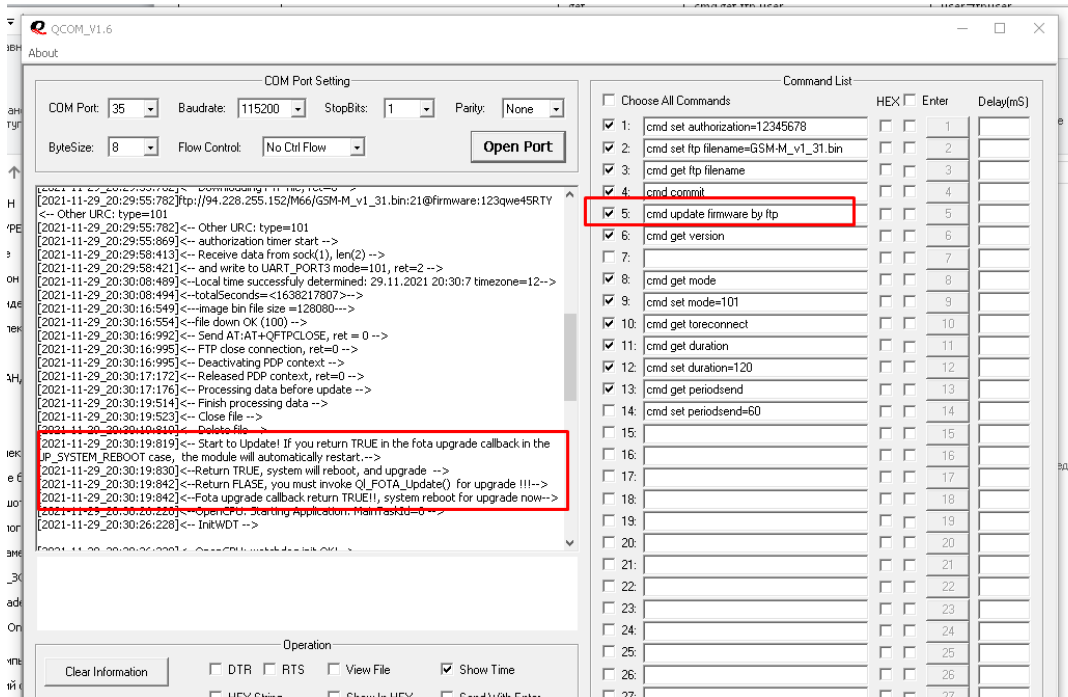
QCOM_V1.6
About

COM Port Setting
COM Port: 35
Baudrate: 115200
StopBits: 1
Parity: None
ByteSize: 8
Flow Control: No Ctrl Flow
Open Port

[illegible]
[2021-11-29_20:29:55:782]ftp://94.228.255.152/M66/GSM-M_v1_31.bin:21@firmware:123qwe45RTY
<-- Other URC: type=101
[2021-11-29_20:29:55:782]<-- Other URC: type=101
[2021-11-29_20:29:55:869]<-- authorization timer start -->
[2021-11-29_20:29:58:413]<-- Receive data from sock(1), len(2) -->
[2021-11-29_20:29:58:421]<-- and write to UART_PORT3 mode=101, ret=2 -->
[2021-11-29_20:30:08:489]<--Local time successfuly determined: 29.11.2021 20:30:7 timezone=12-->
[2021-11-29_20:30:08:494]<--totalSeconds=<1638217807>-->
[2021-11-29_20:30:16:549]<---image bin file size =128080--->
[2021-11-29_20:30:16:554]<--file down OK (100) -->
[2021-11-29_20:30:16:992]<-- Send AT:AT+QFTPCLOSE, ret = 0 -->
[2021-11-29_20:30:16:995]<-- FTP close connection, ret=0 -->
[2021-11-29_20:30:16:995]<-- Deactivating PDP context -->
[2021-11-29_20:30:17:172]<-- Released PDP context, ret=0 -->
[2021-11-29_20:30:17:176]<-- Processing data before update -->
[2021-11-29_20:30:19:514]<-- Finish processing data -->
[2021-11-29_20:30:19:523]<-- Close file -->
[2021-11-29_20:30:19:810]<-- Delete file -->
[2021-11-29_20:30:19:819]<-- Start to Update! If you return TRUE in the fota upgrade callback in the UP_SYSTEM_REBOOT case, the module will automatically restart.-->
[2021-11-29_20:30:19:830]<--Return TRUE, system will reboot, and upgrade -->
[2021-11-29_20:30:19:842]<--Return FLASE, you must invoke Ql_FOTA_Update() for upgrade !!!-->
[2021-11-29_20:30:19:842]<--Fota upgrade callback return TRUE!!, system reboot for upgrade now-->
[2021-11-29_20:30:26:228]<-- OpenCPU: Starting Application: MainTaskId=0 -->
[2021-11-29_20:30:26:228]<-- InitWDT -->
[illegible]

Operation
Clear Information
DTR
RTS
View File
Show Time
HEX String
Show In HEX
Send With Enter

Command List
Choose All Commands
HEX
Enter
Delay(mS)
1: cmd set authorization=12345678
2: cmd set ftp filename=GSM-M_v1_31.bin
3: cmd get ftp filename
4: cmd commit
5: cmd update firmware by ftp
6: cmd get version
7:
8: cmd get mode
9: cmd set mode=101
10: cmd get toreconnect
11: cmd get duration
12: cmd set duration=120
13: cmd get periodsend
14: cmd set periodsend=60
15:
16:
17:
18:
19:
20:
21:
22:
23:
24:
25:
26:
27:
1
2
3
4
5
6
7
8
9
10
11
12
13
14
15
16
17
18
19
20
21
22
23
24
25
26
27